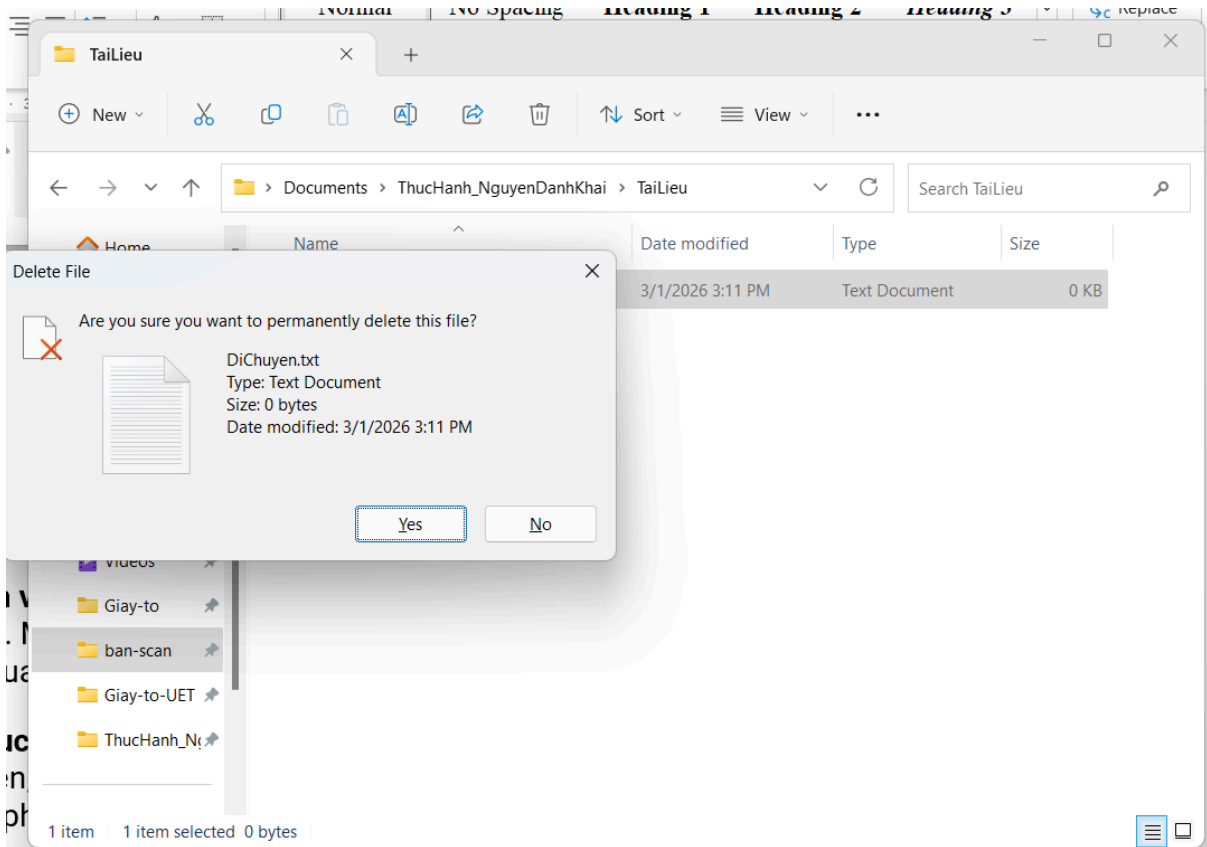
Normal | No Spacing | Heading 1 | Heading 2 | Heading 3 | Replace

TaiLieu

New | Sort | View | ...

Documents > ThucHanh_NguyenDanhKhai > TaiLieu

Search TaiLieu

Home

| Name | Date modified | Type | Size |
|---|---|---|---|
| | 3/1/2026 3:11 PM | Text Document | 0 KB |

Delete File

Are you sure you want to permanently delete this file?

DiChuyen.txt
Type: Text Document
Size: 0 bytes
Date modified: 3/1/2026 3:11 PM

Yes | No

Videos
Giay-to
ban-scan
Giay-to-UET
ThucHanh_N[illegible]

1 item   1 item selected 0 bytes